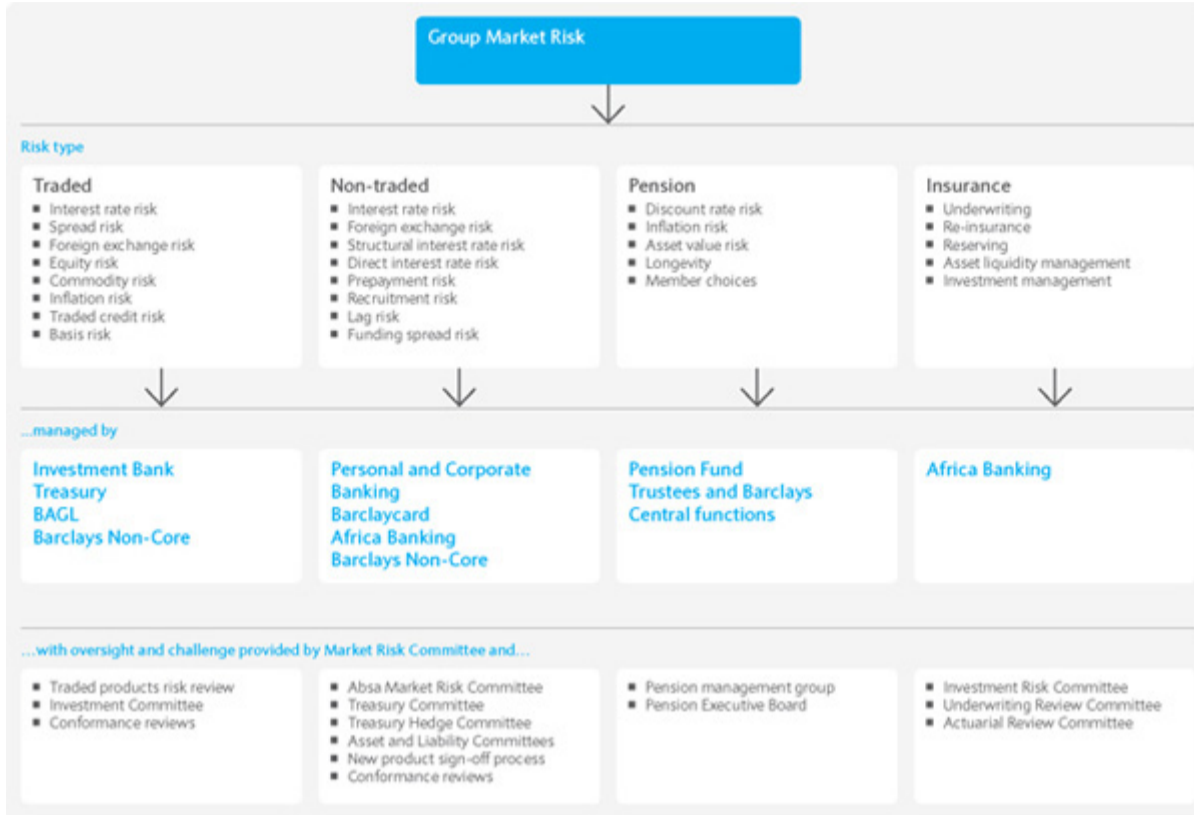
Group Market Risk

Risk type

Traded
- Interest rate risk
- Spread risk
- Foreign exchange risk
- Equity risk
- Commodity risk
- Inflation risk
- Traded credit risk
- Basis risk

Non-traded
- Interest rate risk
- Foreign exchange risk
- Structural interest rate risk
- Direct interest rate risk
- Prepayment risk
- Recruitment risk
- Lag risk
- Funding spread risk

Pension
- Discount rate risk
- Inflation risk
- Asset value risk
- Longevity
- Member choices

Insurance
- Underwriting
- Re-insurance
- Reserving
- Asset liquidity management
- Investment management

...managed by

Investment Bank
Treasury
BAGL
Barclays Non-Core

Personal and Corporate Banking
Barclaycard
Africa Banking
Barclays Non-Core

Pension Fund Trustees and Barclays Central functions

Africa Banking

...with oversight and challenge provided by Market Risk Committee and...

- Traded products risk review
- Investment Committee
- Conformance reviews

- Absa Market Risk Committee
- Treasury Committee
- Treasury Hedge Committee
- Asset and Liability Committees
- New product sign-off process
- Conformance reviews

- Pension management group
- Pension Executive Board

- Investment Risk Committee
- Underwriting Review Committee
- Actuarial Review Committee